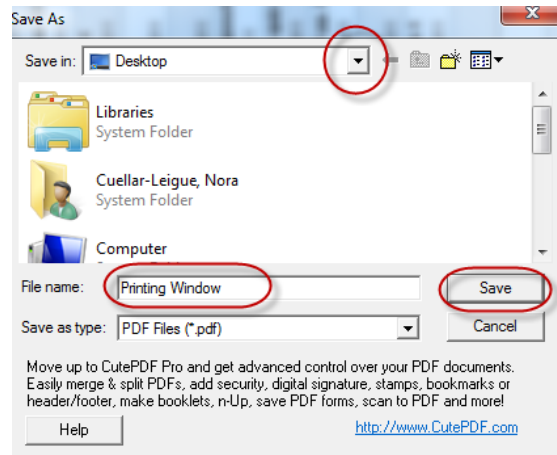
Save As

Save in: Desktop

Libraries
System Folder

Cuellar-Leigue, Nora
System Folder

Computer

File name: Printing Window

Save

Save as type: PDF Files (*.pdf)

Cancel

Move up to CutePDF Pro and get advanced control over your PDF documents. Easily merge & split PDFs, add security, digital signature, stamps, bookmarks or header/footer, make booklets, n-Up, save PDF forms, scan to PDF and more!

Help

http://www.CutePDF.com